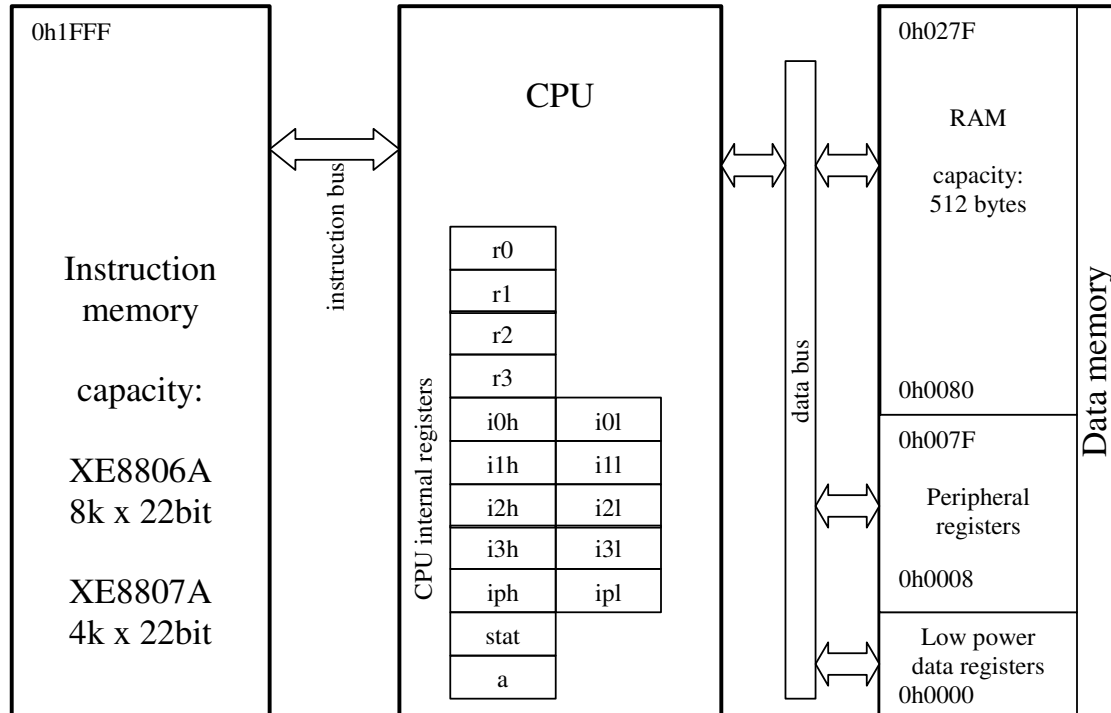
0h1FFF

Instruction memory

capacity:

XE8806A
8k x 22bit

XE8807A
4k x 22bit

instruction bus

CPU

CPU internal registers

| r0 | |
|---|---|
| r1 | |
| r2 | |
| r3 | |
| i0h | i0l |
| i1h | i1l |
| i2h | i2l |
| i3h | i3l |
| iph | ipl |
| stat | |
| a | |

data bus

0h027F

RAM

capacity:
512 bytes

0h0080

0h007F

Peripheral registers

0h0008

Low power data registers
0h0000

Data memory